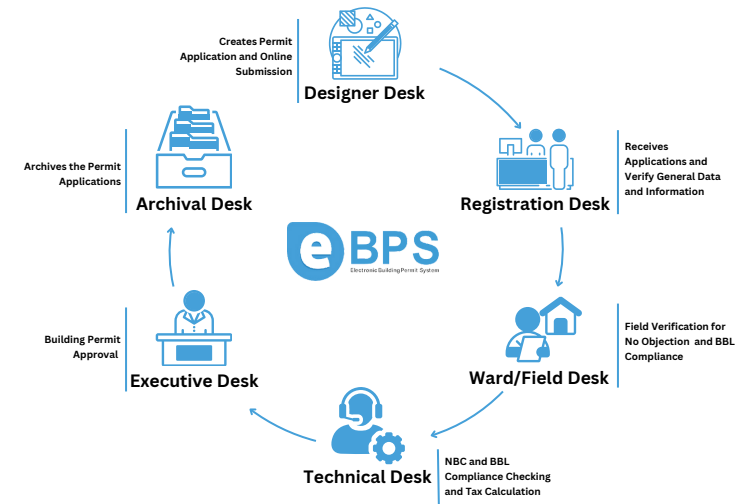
Creates Permit Application and Online Submission

Designer Desk

Receives Applications and Verify General Data and Information

Registration Desk

Field Verification for No Objection and BBL Compliance

Ward/Field Desk

NBC and BBL Compliance Checking and Tax Calculation

Technical Desk

Building Permit Approval

Executive Desk

Archives the Permit Applications

Archival Desk

eBPS
Electronic Building Permit System